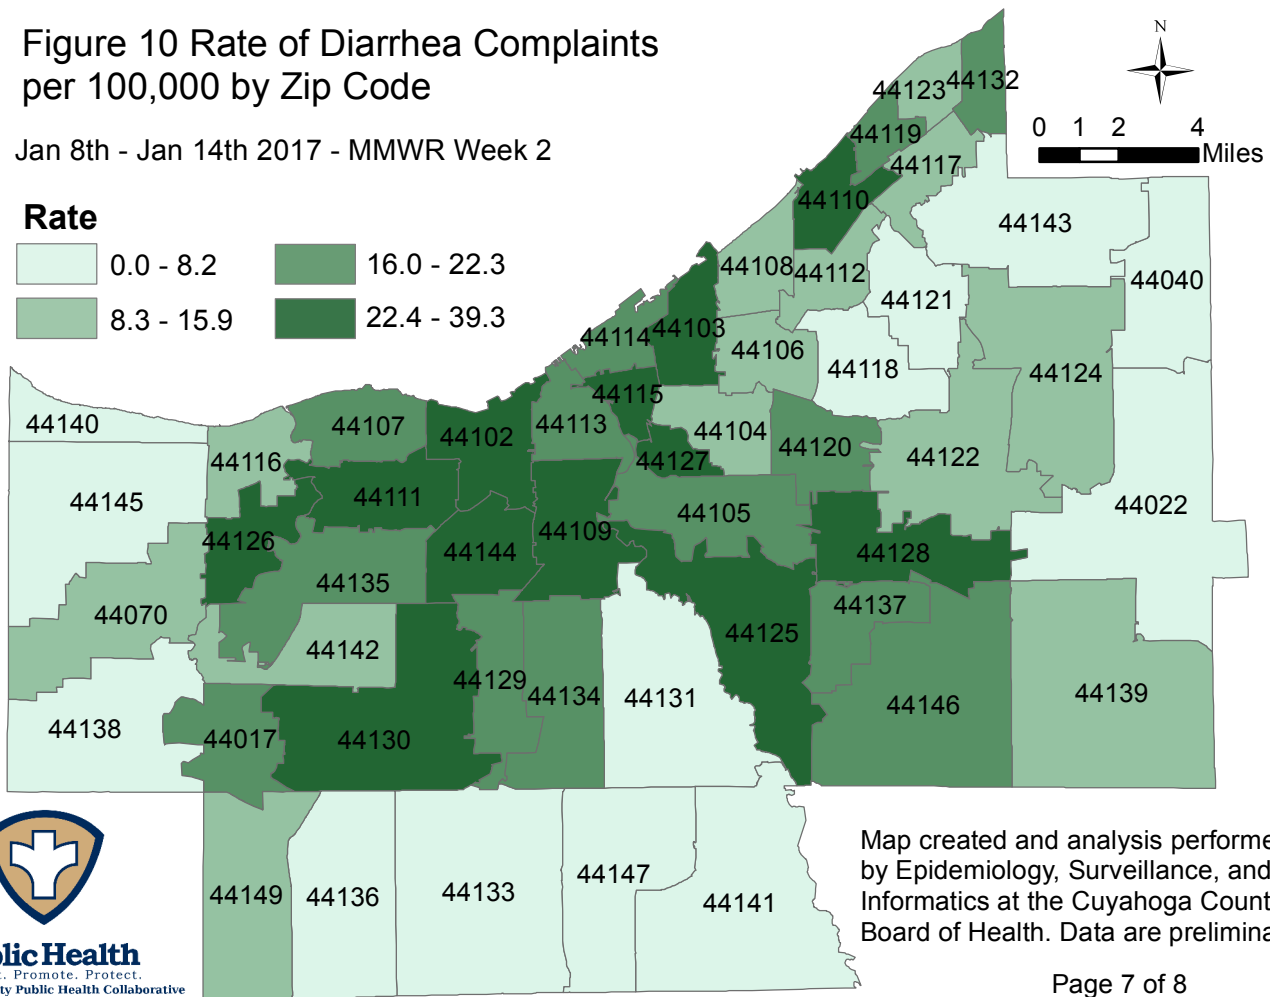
Figure 10 Rate of Diarrhea Complaints per 100,000 by Zip Code

Jan 8th - Jan 14th 2017 - MMWR Week 2

Rate

0.0 - 8.2
8.3 - 15.9
16.0 - 22.3
22.4 - 39.3

N

0 1 2 4 Miles

44123 44132 44119 44117 44110 44143 44108 44112 44040 44121 44114 44103 44106 44118 44124 44115 44140 44107 44102 44113 44104 44120 44122 44127 44116 44111 44145 44105 44022 44109 44126 44144 44128 44135 44070 44137 44125 44142 44129 44134 44131 44139 44146 44138 44017 44130 44149 44136 44133 44147 44141

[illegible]lic Health
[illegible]. Promote. Protect.
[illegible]ty Public Health Collaborative

Map created and analysis performe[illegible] by Epidemiology, Surveillance, and Informatics at the Cuyahoga Count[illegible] Board of Health. Data are prelimina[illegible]

Page 7 of 8